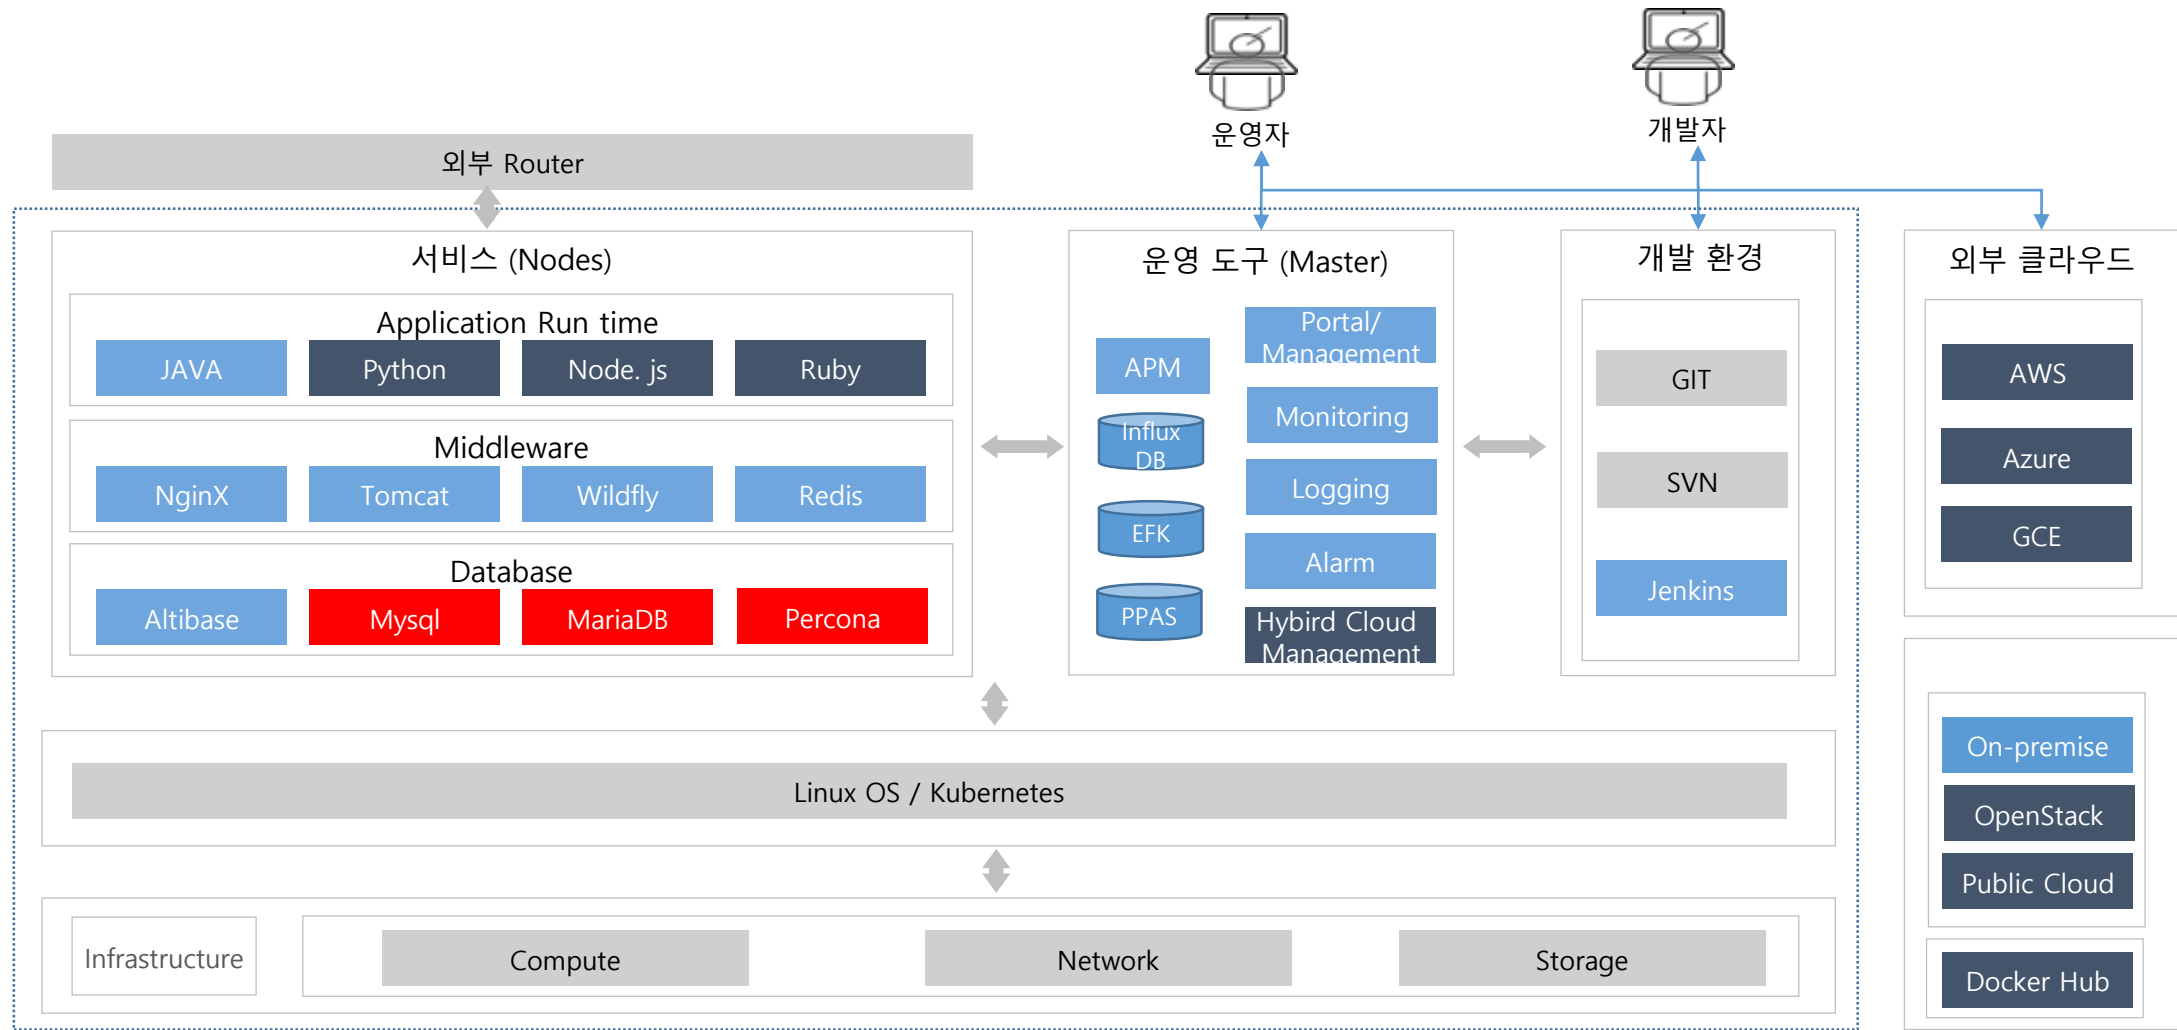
운영자

개발자

외부 Router

서비스 (Nodes)

Application Run time

JAVA
Python
Node. js
Ruby

Middleware

NginX
Tomcat
Wildfly
Redis

Database

Altibase
Mysql
MariaDB
Percona

운영 도구 (Master)

APM
Influx DB
EFK
PPAS

Portal/ Management
Monitoring
Logging
Alarm
Hybird Cloud Management

개발 환경

GIT
SVN
Jenkins

외부 클라우드

AWS
Azure
GCE

On-premise
OpenStack
Public Cloud

Docker Hub

Linux OS / Kubernetes

Infrastructure
Compute
Network
Storage